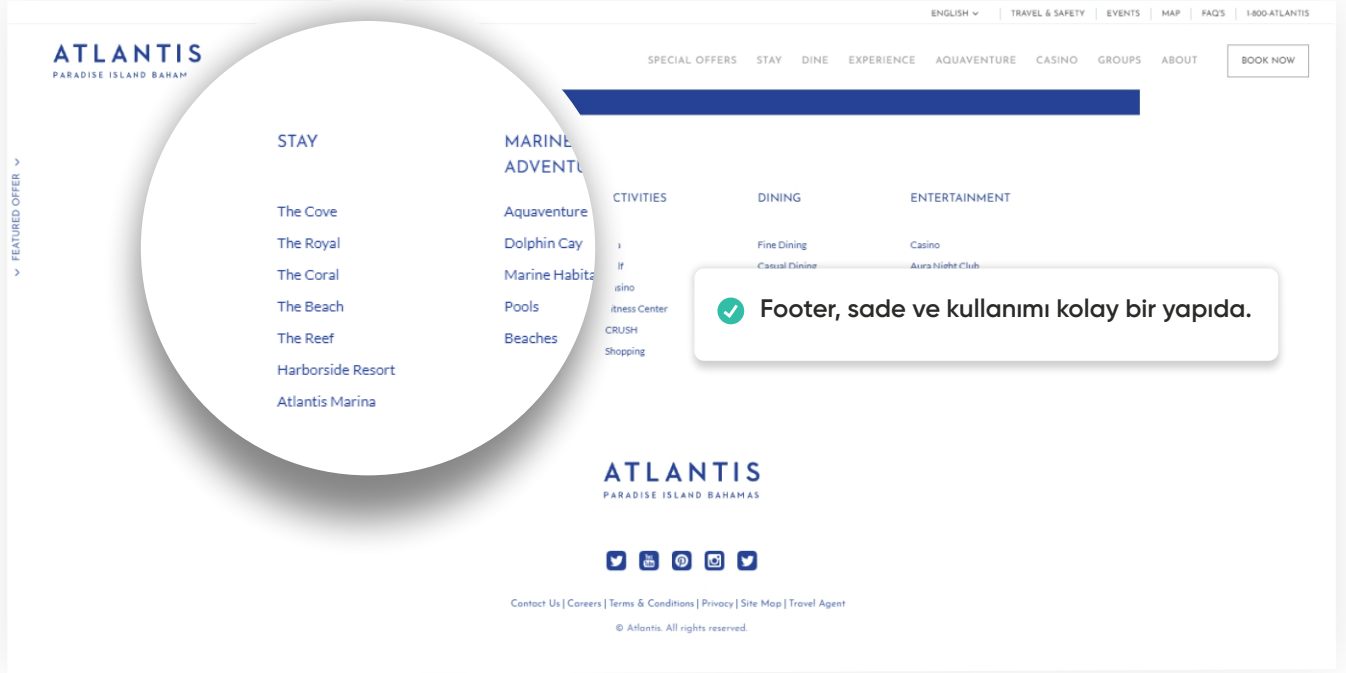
ENGLISH | TRAVEL & SAFETY | EVENTS | MAP | FAQ'S | 1-800-ATLANTIS

ATLANTIS
PARADISE ISLAND BAHAM

SPECIAL OFFERS STAY DINE EXPERIENCE AQUAVENTURE CASINO GROUPS ABOUT BOOK NOW

FEATURED OFFER

STAY

The Cove
The Royal
The Coral
The Beach
The Reef
Harborside Resort
Atlantis Marina

MARINE ADVENTU

Aquaventure
Dolphin Cay
Marine Habita
Pools
Beaches

CTIVITIES

a
lf
asino
itness Center
CRUSH
Shopping

DINING

Fine Dining
Casual Dining

ENTERTAINMENT

Casino
Aura Night Club

Footer, sade ve kullanımı kolay bir yapıda.

ATLANTIS
PARADISE ISLAND BAHAMAS

Contact Us | Careers | Terms & Conditions | Privacy | Site Map | Travel Agent

© Atlantis. All rights reserved.